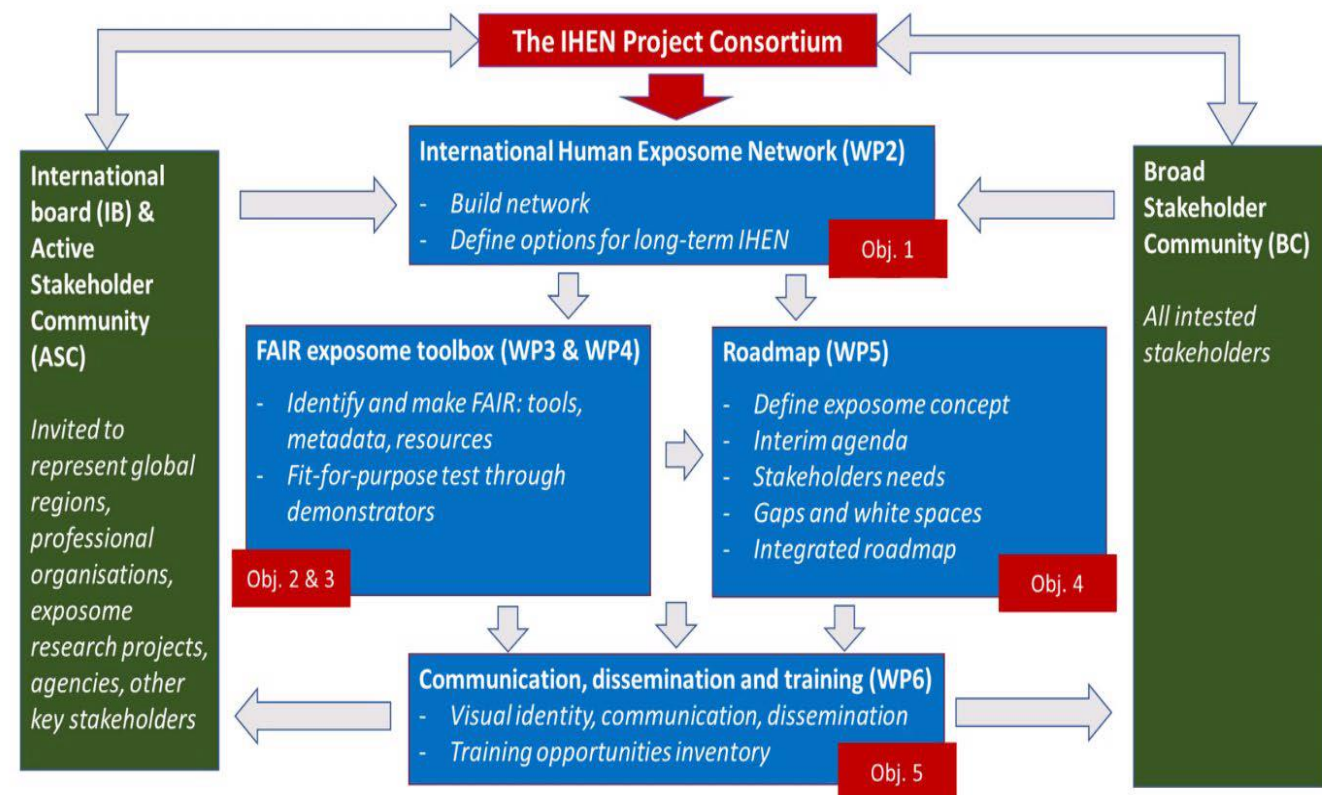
The IHEN Project Consortium

International board (IB) & Active Stakeholder Community (ASC)

*Invited to represent global regions, professional organisations, exposome research projects, agencies, other key stakeholders*

International Human Exposome Network (WP2)
- *Build network*
- *Define options for long-term IHEN*

Obj. 1

FAIR exposome toolbox (WP3 & WP4)
- *Identify and make FAIR: tools, metadata, resources*
- *Fit-for-purpose test through demonstrators*

Obj. 2 & 3

Roadmap (WP5)
- *Define exposome concept*
- *Interim agenda*
- *Stakeholders needs*
- *Gaps and white spaces*
- *Integrated roadmap*

Obj. 4

Communication, dissemination and training (WP6)
- *Visual identity, communication, dissemination*
- *Training opportunities inventory*

Obj. 5

Broad Stakeholder Community (BC)

*All intested stakeholders*